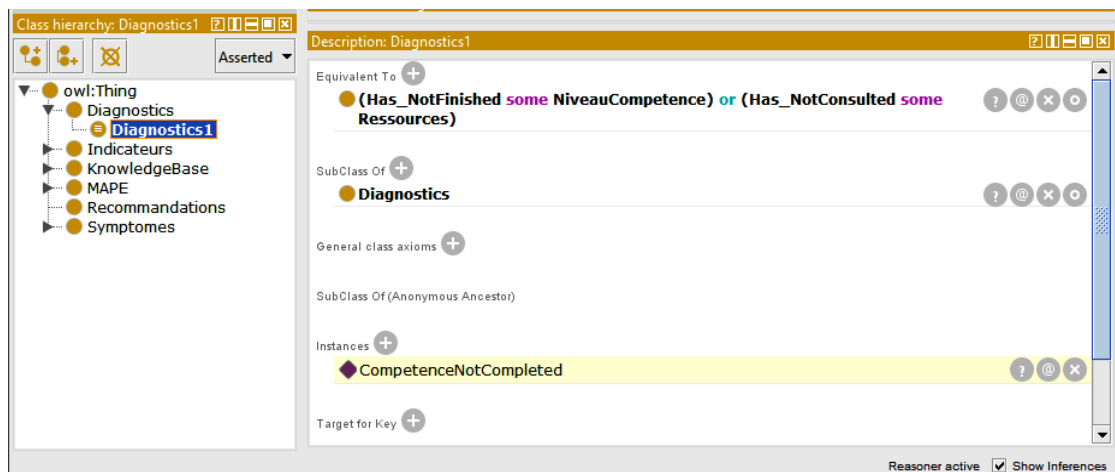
Class hierarchy: Diagnostics1

Asserted

owl:Thing
Diagnostics
Diagnostics1
Indicateurs
KnowledgeBase
MAPE
Recommandations
Symptomes

Description: Diagnostics1

Equivalent To

(Has_NotFinished some NiveauCompetence) or (Has_NotConsulted some Ressources)

SubClass Of

Diagnostics

General class axioms

SubClass Of (Anonymous Ancestor)

Instances

CompetenceNotCompleted

Target for Key

Reasoner active Show Inferences